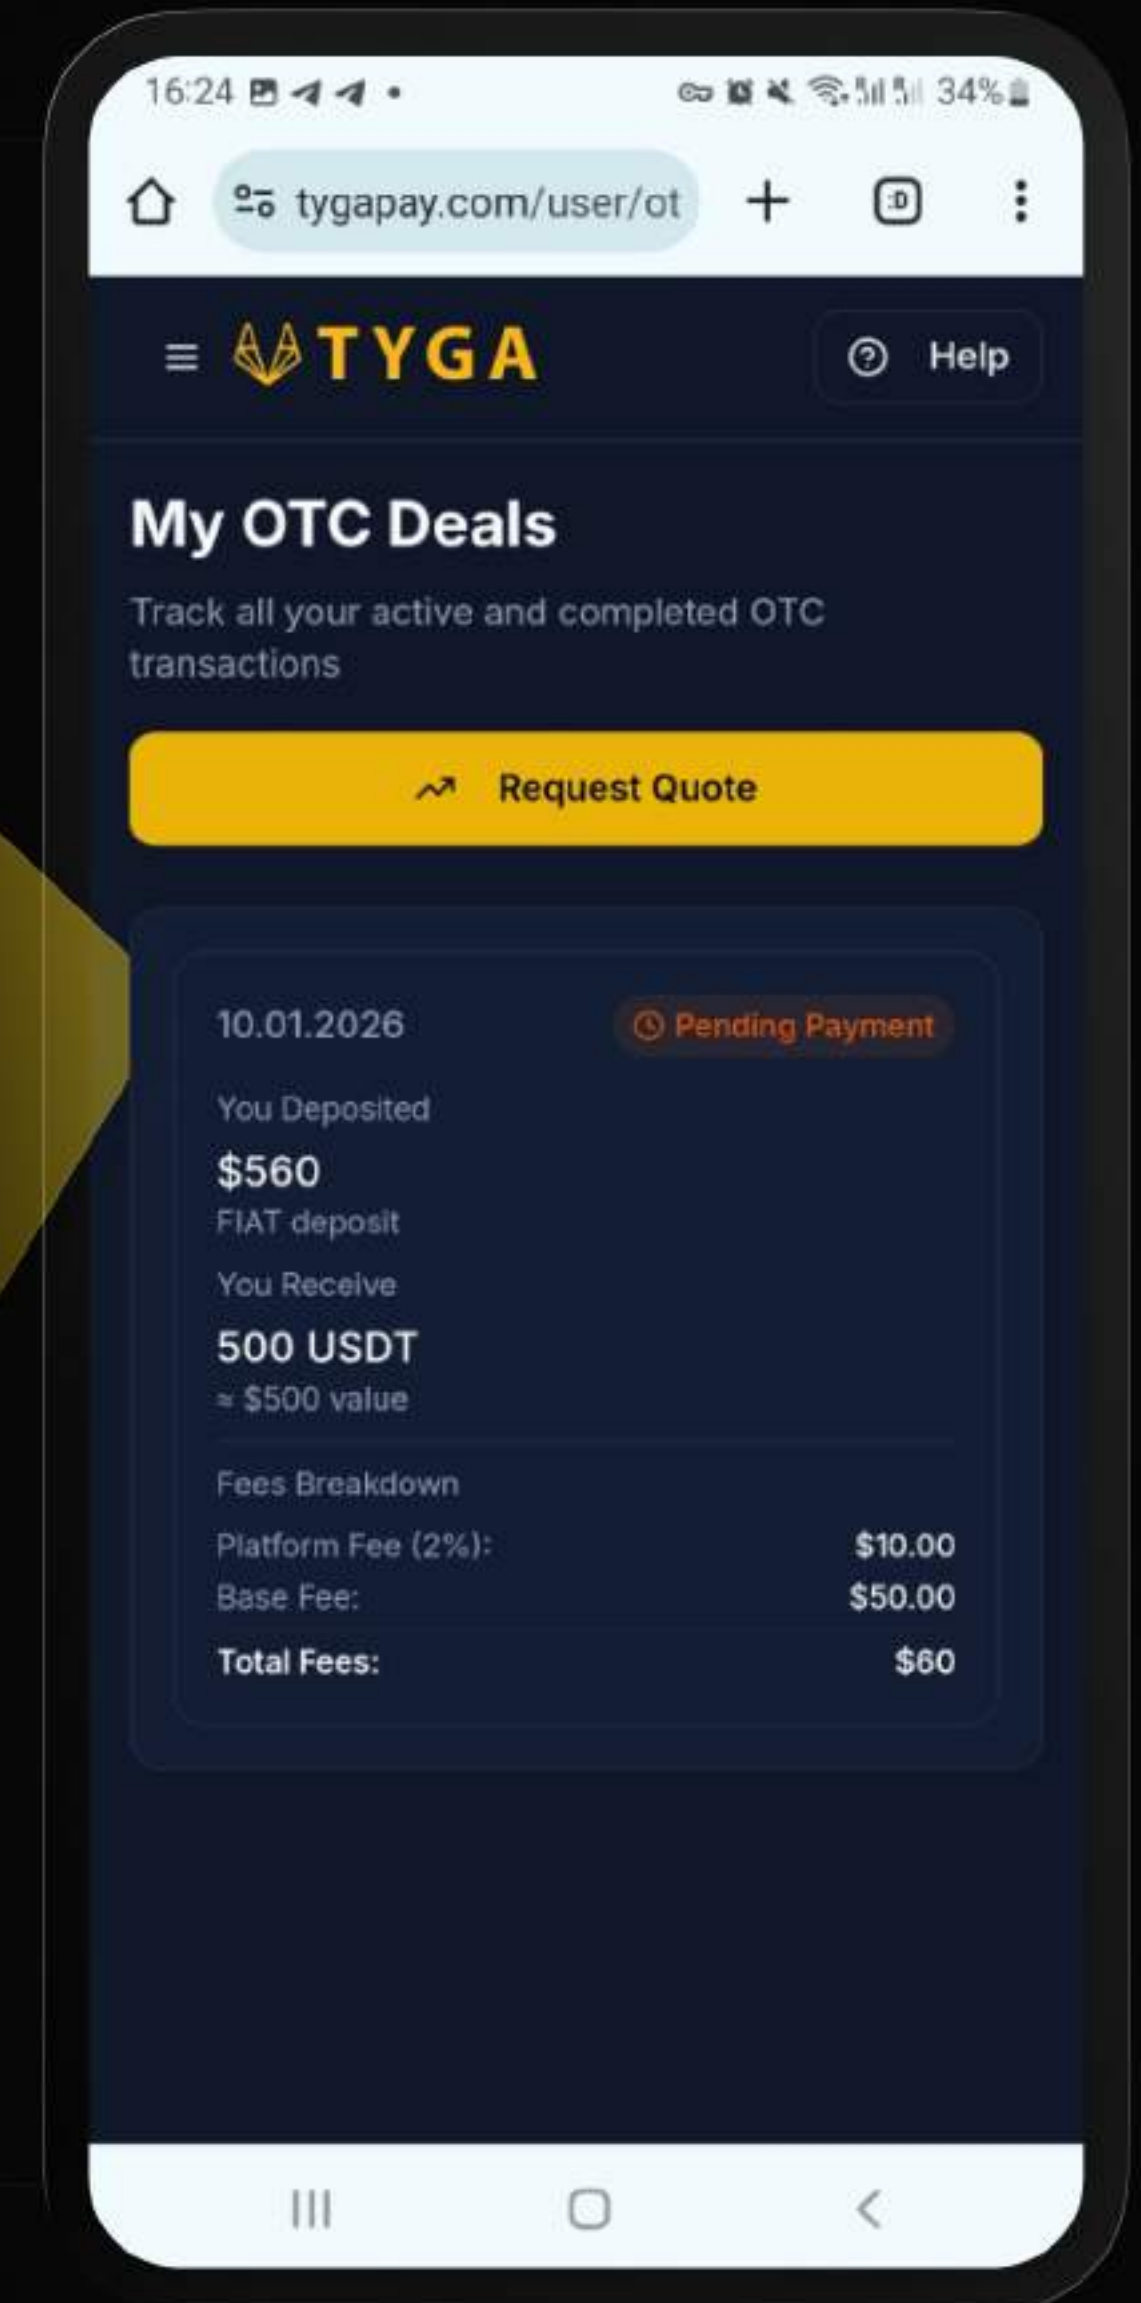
16:24 34%

tygapay.com/user/ot

TYGA

Help

My OTC Deals

Track all your active and completed OTC transactions

Request Quote

10.01.2026

Pending Payment

You Deposited

$560

FIAT deposit

You Receive

500 USDT

≈ $500 value

Fees Breakdown

Platform Fee (2%): $10.00

Base Fee: $50.00

Total Fees: $60